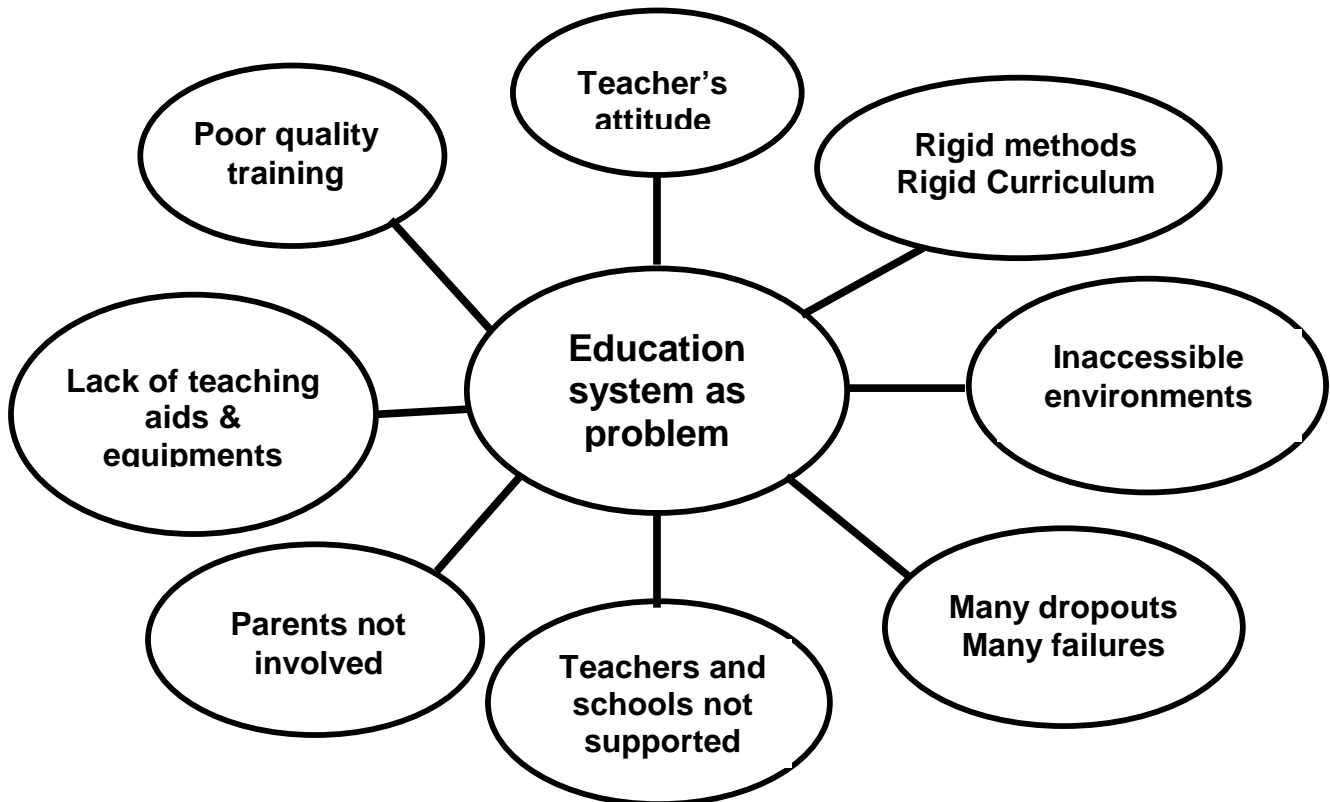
Teacher's attitude

Poor quality training

Rigid methods
Rigid Curriculum

Education system as problem

Lack of teaching aids & equipments

Inaccessible environments

Parents not involved

Teachers and schools not supported

Many dropouts
Many failures